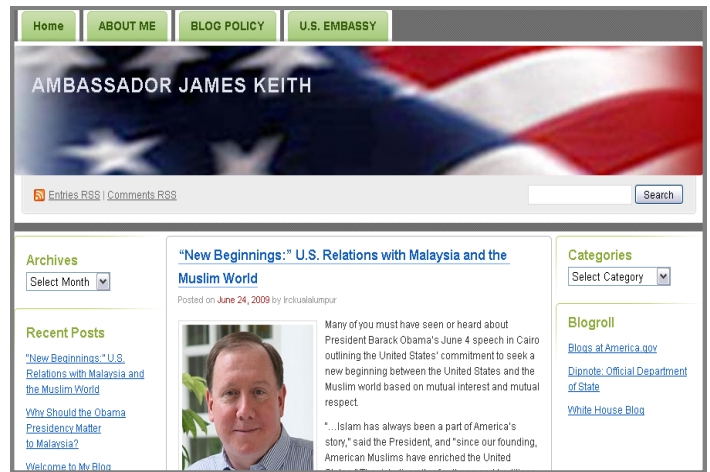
Home | ABOUT ME | BLOG POLICY | U.S. EMBASSY

AMBASSADOR JAMES KEITH

Entries RSS | Comments RSS

Search

Archives

Select Month

Recent Posts

"New Beginnings:" U.S. Relations with Malaysia and the Muslim World

Why Should the Obama Presidency Matter to Malaysia?

Welcome to My Blog

"New Beginnings:" U.S. Relations with Malaysia and the Muslim World

Posted on June 24, 2009 by lrckualalumpur

Many of you must have seen or heard about President Barack Obama's June 4 speech in Cairo outlining the United States' commitment to seek a new beginning between the United States and the Muslim world based on mutual interest and mutual respect.

"…Islam has always been a part of America's story," said the President, and "since our founding, American Muslims have enriched the United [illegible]

Categories

Select Category

Blogroll

Blogs at America.gov

Dipnote: Official Department of State

White House Blog